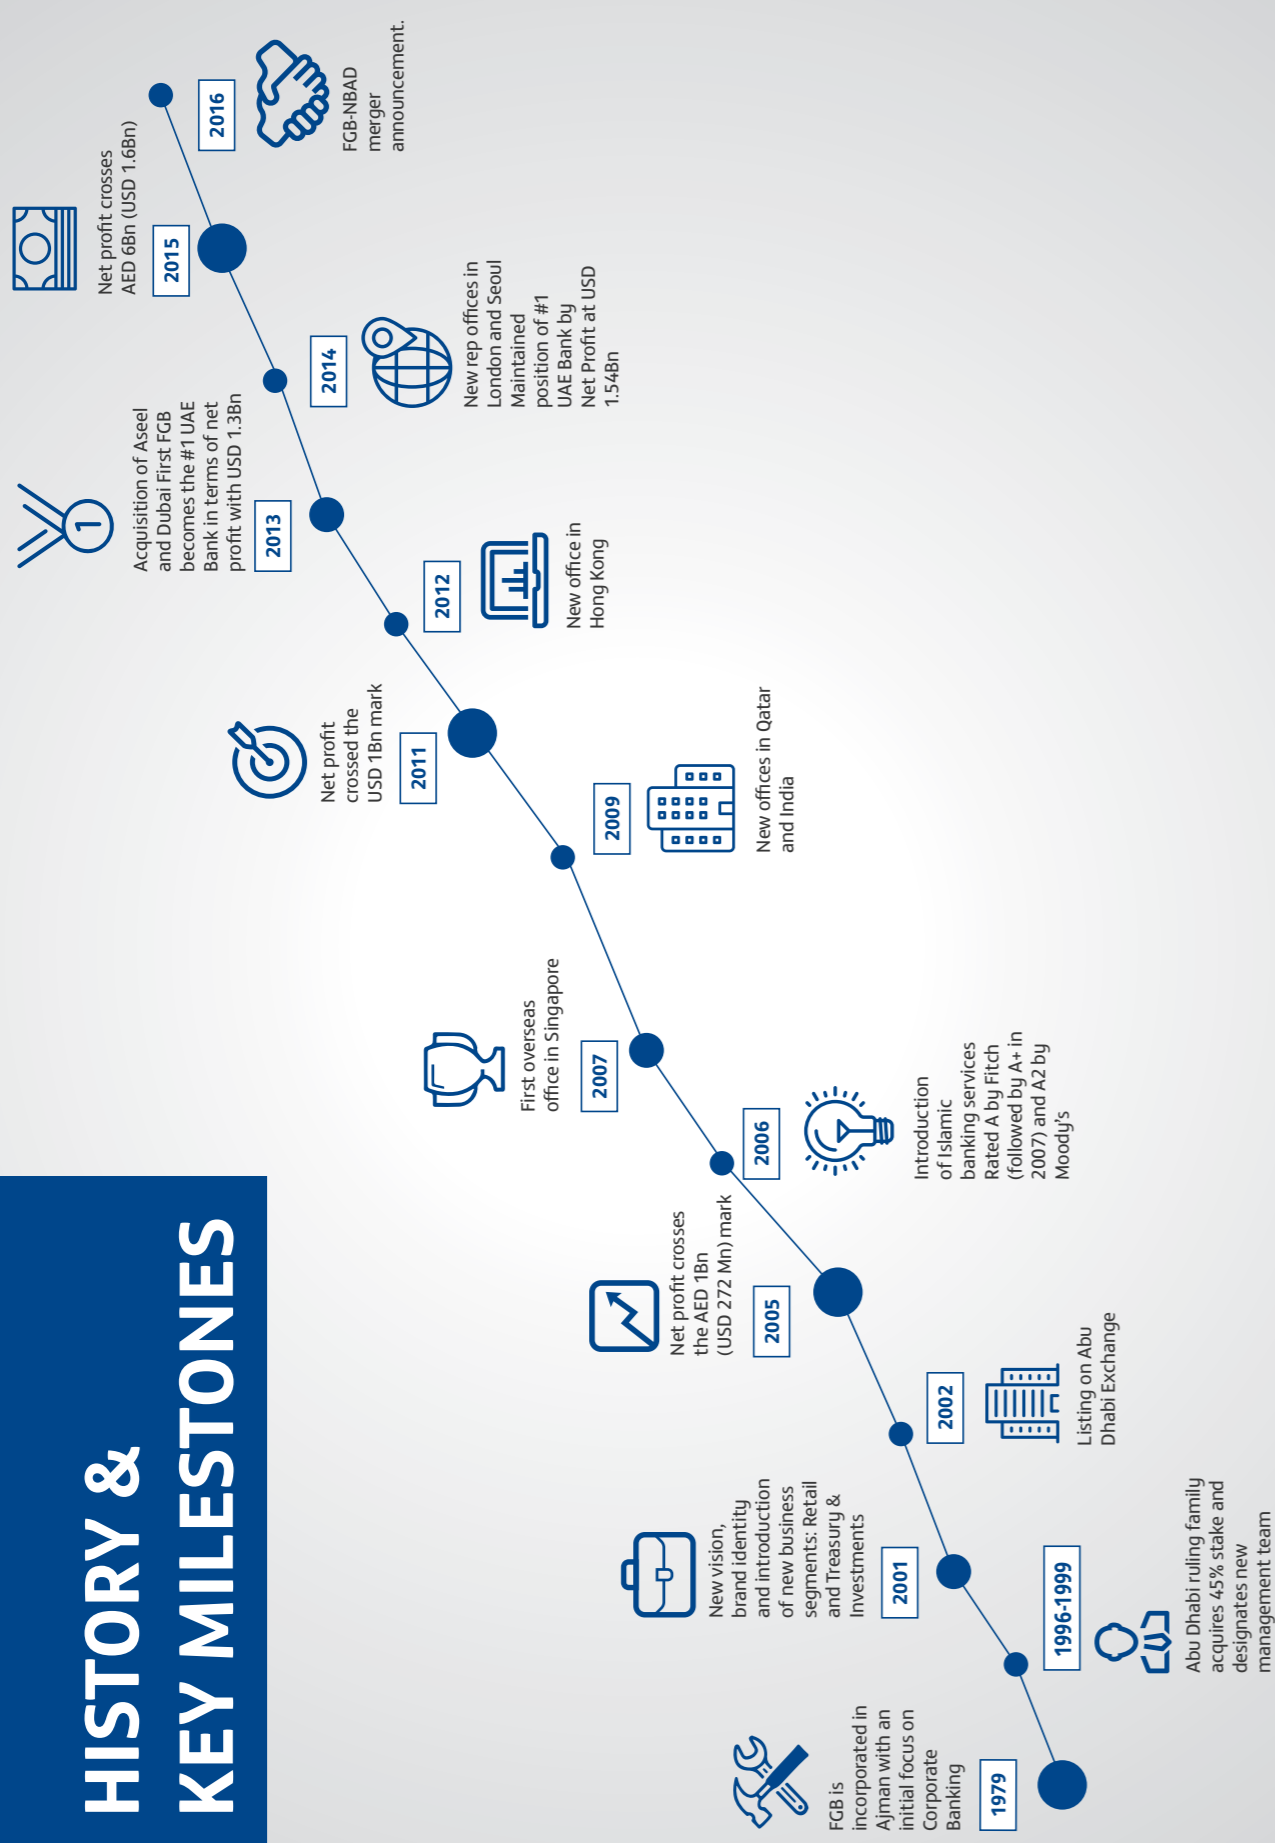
HISTORY & KEY MILESTONES

1979
FGB is incorporated in Ajman with an initial focus on Corporate Banking

1996-1999
Abu Dhabi ruling family acquires 45% stake and designates new management team

2001
New vision, brand identity and introduction of new business segments: Retail and Treasury & Investments

2002
Listing on Abu Dhabi Exchange

2005
Net profit crosses the AED 1Bn (USD 272 Mn) mark

2006
Introduction of Islamic banking services
Rated A by Fitch (followed by A+ in 2007) and A2 by Moody's

2007
First overseas office in Singapore

2009
New offices in Qatar and India

2011
Net profit crossed the USD 1Bn mark

2012
New office in Hong Kong

2013
Acquisition of Aseel and Dubai First FGB becomes the #1 UAE Bank in terms of net profit with USD 1.3Bn

1

2014
New rep offices in London and Seoul
Maintained position of #1 UAE Bank by Net Profit at USD 1.54Bn

2015
Net profit crosses AED 6Bn (USD 1.6Bn)

2016
FGB-NBAD merger announcement.